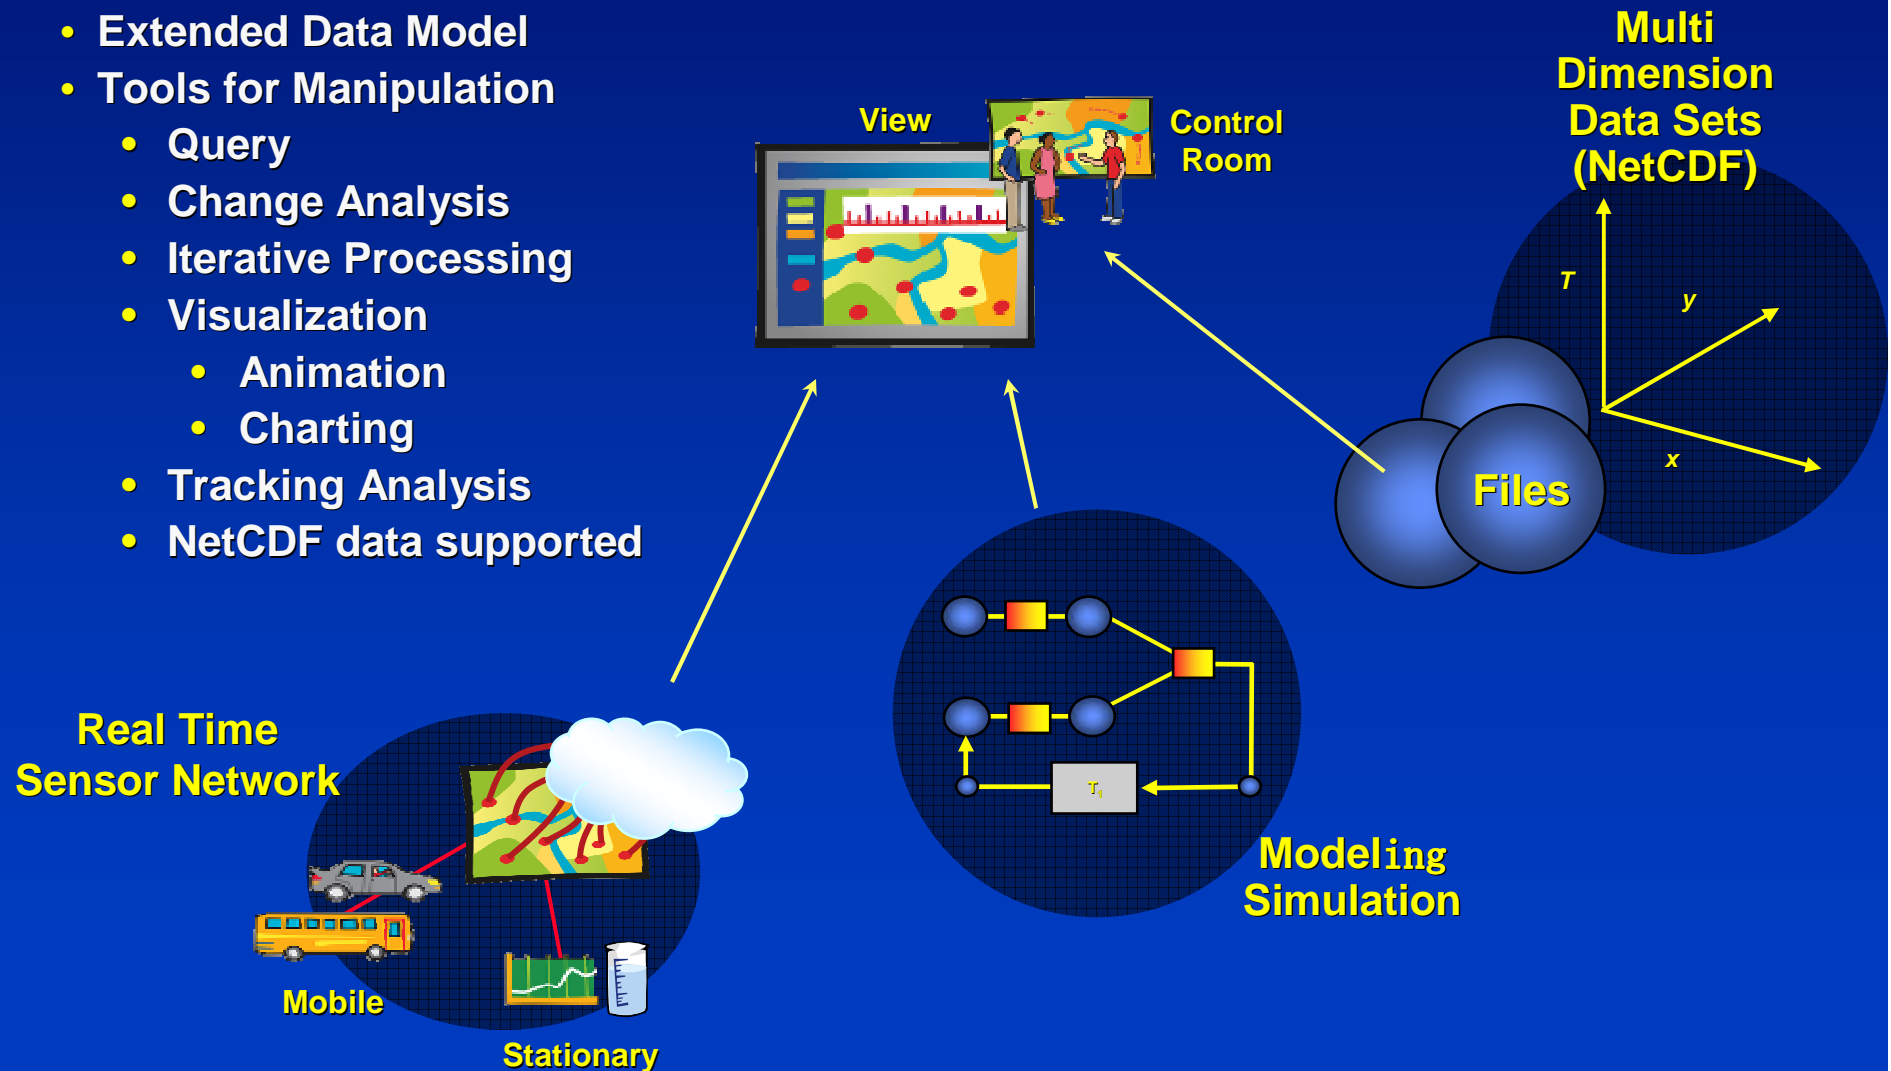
- Extended Data Model
- Tools for Manipulation
  - Query
  - Change Analysis
  - Iterative Processing
  - Visualization
    - Animation
    - Charting
  - Tracking Analysis
  - NetCDF data supported

View

Control Room

Multi Dimension Data Sets (NetCDF)

T

y

x

Files

Real Time Sensor Network

Mobile

Stationary

$T_1$

Modeling Simulation